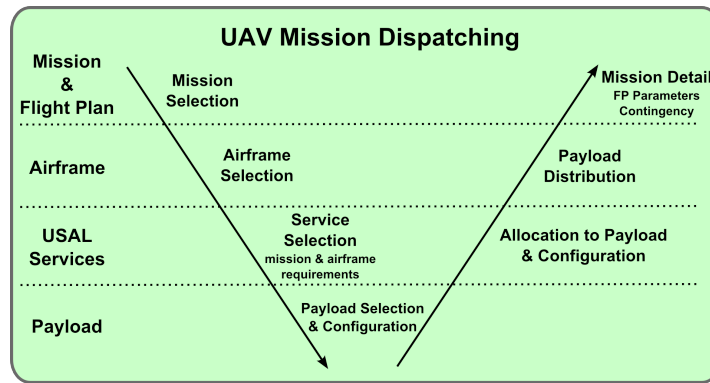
UAV Mission Dispatching

Mission & Flight Plan

Mission Selection

Mission Detail
FP Parameters
Contingency

Airframe

Airframe Selection

Payload Distribution

USAL Services

Service Selection
mission & airframe requirements

Allocation to Payload & Configuration

Payload

Payload Selection & Configuration